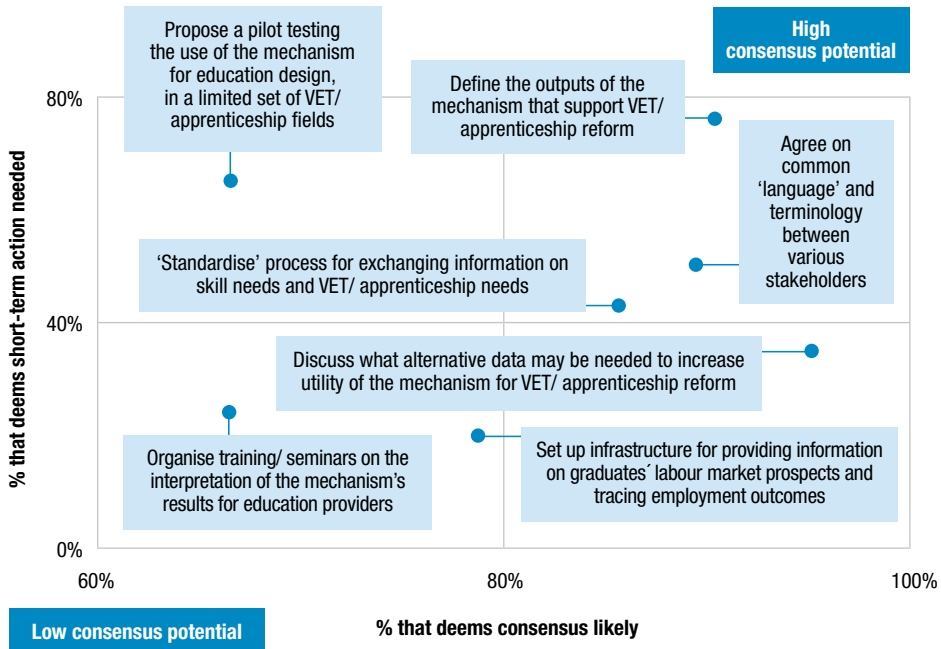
High consensus potential

Propose a pilot testing the use of the mechanism for education design, in a limited set of VET/ apprenticeship fields

Define the outputs of the mechanism that support VET/ apprenticeship reform

Agree on common ‘language’ and terminology between various stakeholders

‘Standardise’ process for exchanging information on skill needs and VET/ apprenticeship needs

Discuss what alternative data may be needed to increase utility of the mechanism for VET/ apprenticeship reform

Organise training/ seminars on the interpretation of the mechanism’s results for education providers

Set up infrastructure for providing information on graduates´ labour market prospects and tracing employment outcomes

% that deems short-term action needed

80%

40%

0%

60%

80%

100%

% that deems consensus likely

Low consensus potential